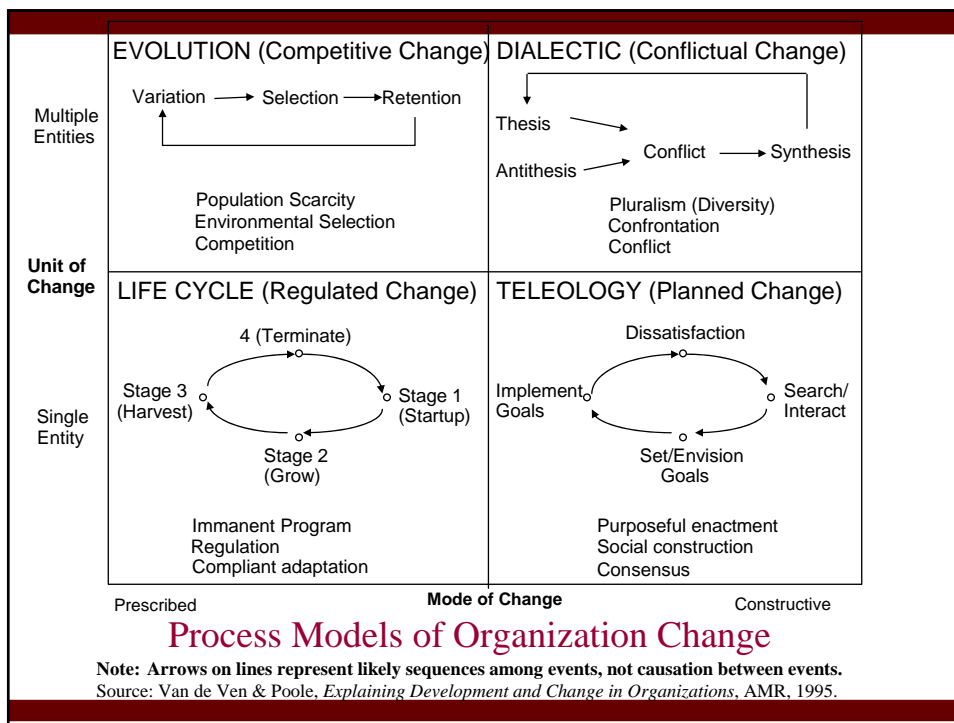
| | | |
|---|---|---|
| Multiple Entities | EVOLUTION (Competitive Change)<br>Variation → Selection → Retention<br>Population Scarcity<br>Environmental Selection<br>Competition | DIALECTIC (Conflictual Change)<br>Thesis<br>Antithesis<br>Conflict → Synthesis<br>Pluralism (Diversity)<br>Confrontation<br>Conflict |
| Single Entity | LIFE CYCLE (Regulated Change)<br>4 (Terminate)<br>Stage 1 (Startup)<br>Stage 2 (Grow)<br>Stage 3 (Harvest)<br>Immanent Program<br>Regulation<br>Compliant adaptation | TELEOLOGY (Planned Change)<br>Dissatisfaction<br>Search/ Interact<br>Set/Envision Goals<br>Implement Goals<br>Purposeful enactment<br>Social construction<br>Consensus |

Unit of Change

Prescribed
Mode of Change
Constructive

Process Models of Organization Change

**Note: Arrows on lines represent likely sequences among events, not causation between events.**
Source: Van de Ven & Poole, *Explaining Development and Change in Organizations*, AMR, 1995.